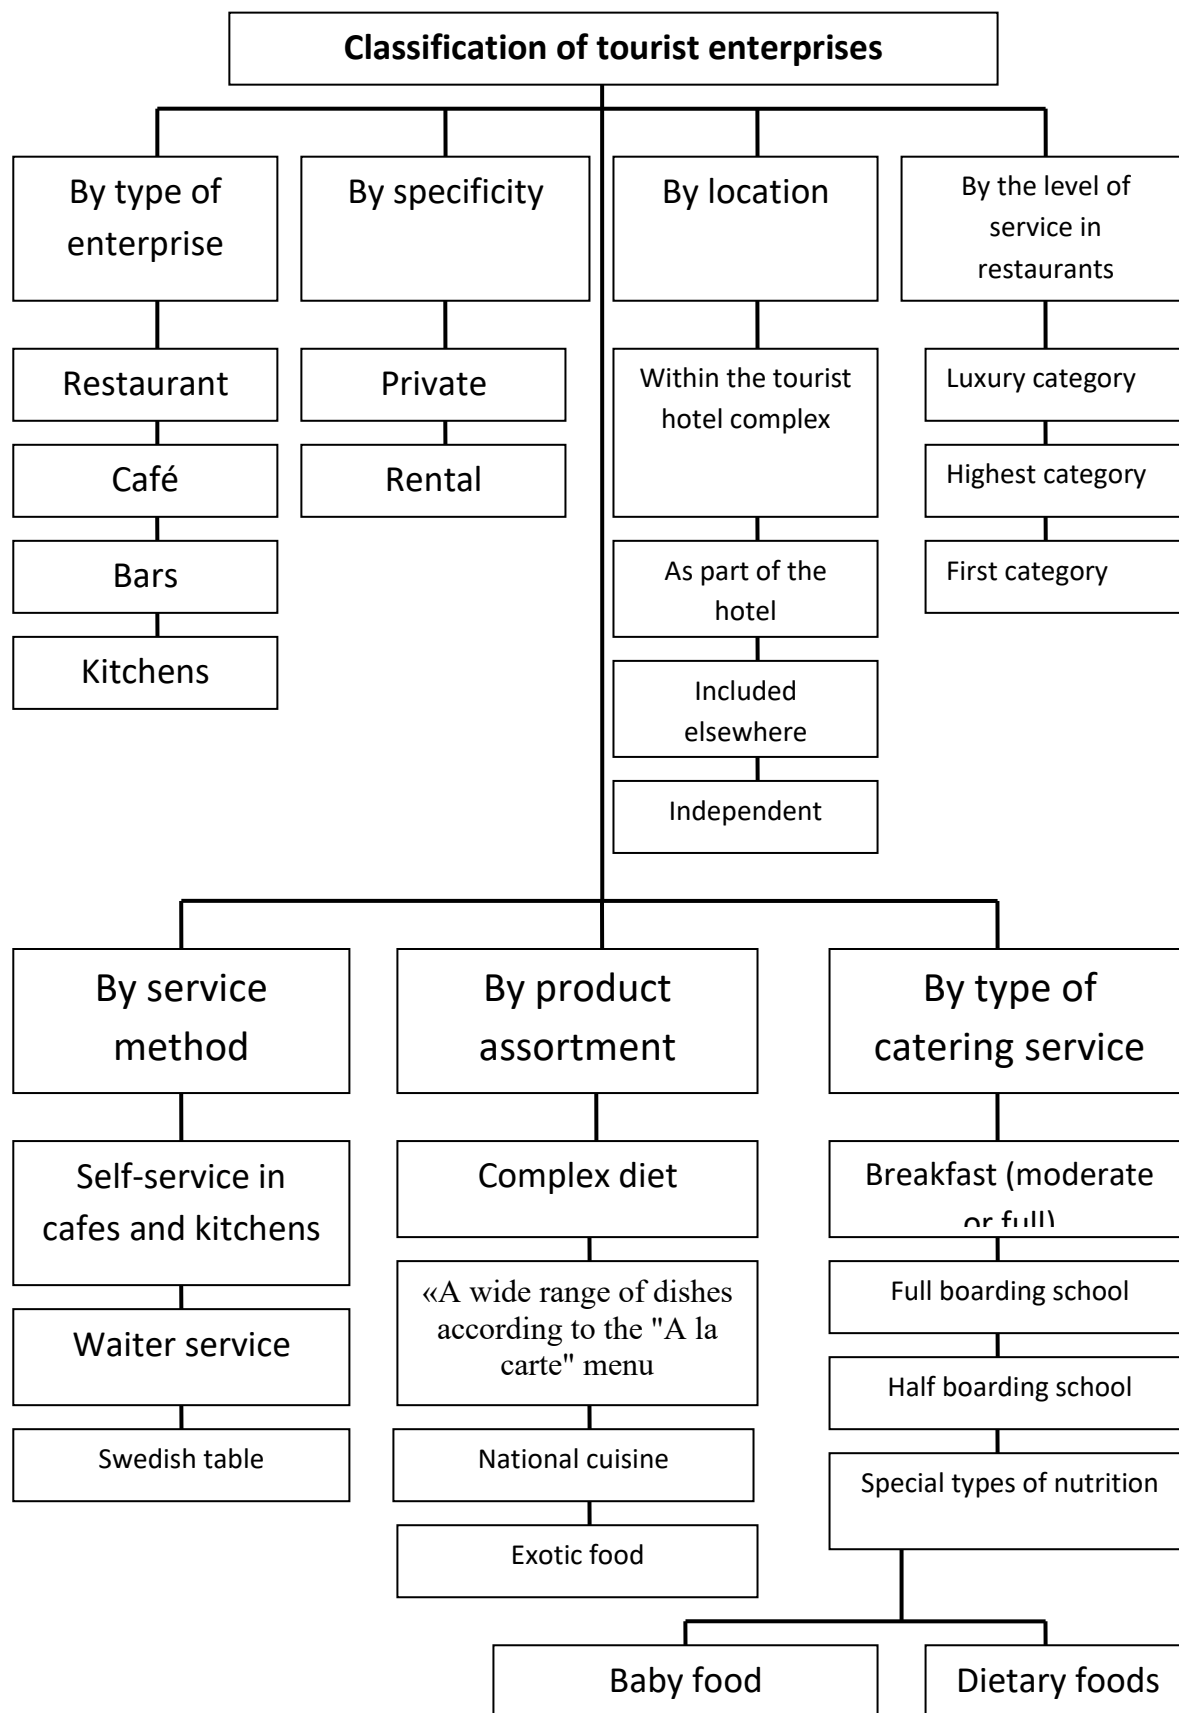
Classification of tourist enterprises

By type of enterprise

Restaurant

Café

Bars

Kitchens

By specificity

Private

Rental

By location

Within the tourist hotel complex

As part of the hotel

Included elsewhere

Independent

By the level of service in restaurants

Luxury category

Highest category

First category

By service method

Self-service in cafes and kitchens

Waiter service

Swedish table

By product assortment

Complex diet

«A wide range of dishes according to the "A la carte" menu

National cuisine

Exotic food

By type of catering service

Breakfast (moderate or full)

Full boarding school

Half boarding school

Special types of nutrition

Baby food

Dietary foods